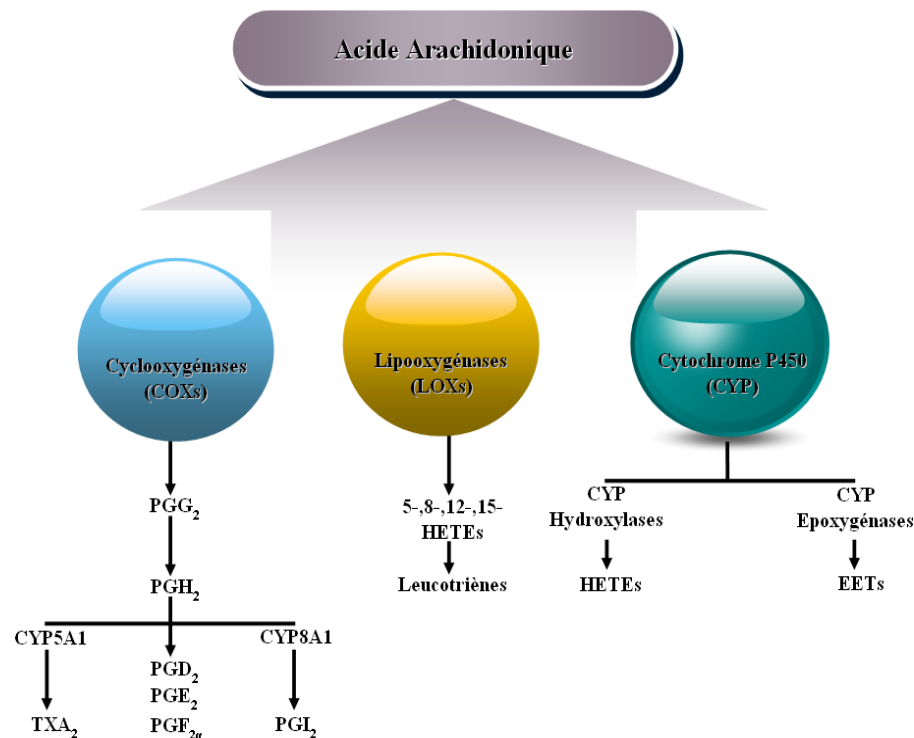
Acide Arachidonique

Cyclooxygénases (COXs)

Lipooxygénases (LOXs)

Cytochrome P450 (CYP)

$PGG_2$

$PGH_2$

CYP5A1

$TXA_2$

$PGD_2$
$PGE_2$
$PGF_{2\alpha}$

CYP8A1

$PGI_2$

5-,8-,12-,15-HETEs

Leucotriènes

CYP Hydroxylases

HETEs

CYP Epoxygénases

EETs